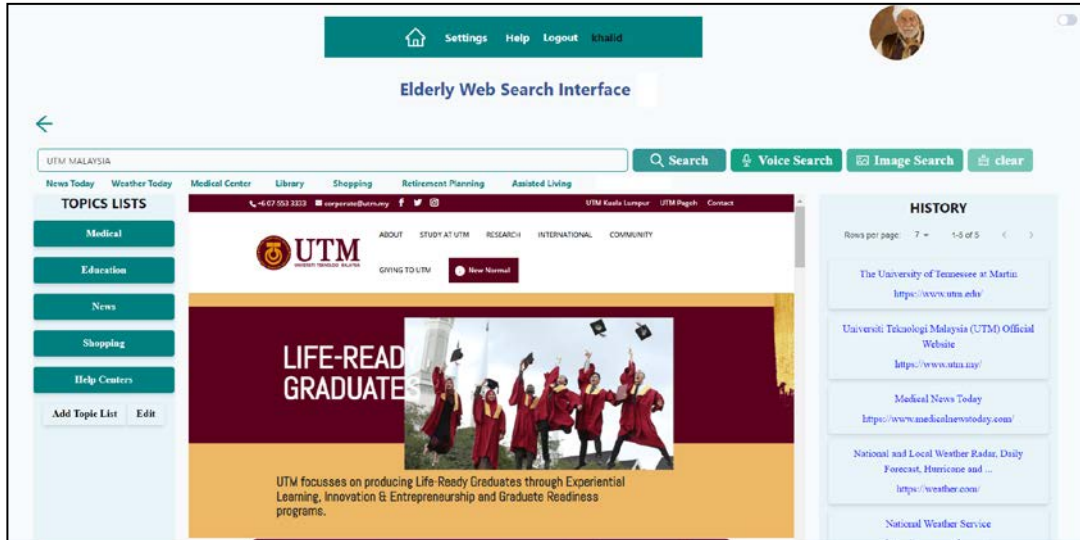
Settings Help Logout khalid

Elderly Web Search Interface

UTM MALAYSIA

Search Voice Search Image Search clear

News Today Weather Today Medical Center Library Shopping Retirement Planning Assisted Living

TOPICS LISTS

Medical

Education

News

Shopping

Help Centers

Add Topic List Edit

+6 07 553 3333 corporate@utm.my UTM Kuala Lumpur UTM Pagoh Contact

UTM UNIVERSITI TEKNOLOGI MALAYSIA

ABOUT STUDY AT UTM RESEARCH INTERNATIONAL COMMUNITY

GIVING TO UTM New Normal

LIFE-READY GRADUATES

UTM focusses on producing Life-Ready Graduates through Experiential Learning, Innovation & Entrepreneurship and Graduate Readiness programs.

HISTORY

Rows per page: 7 1-5 of 5

The University of Tennessee at Martin
https://www.utm.edu/

Universiti Teknologi Malaysia (UTM) Official Website
https://www.utm.my/

Medical News Today
https://www.medicalnewstoday.com/

National and Local Weather Radar, Daily Forecast, Hurricane and ...
https://weather.com/

National Weather Service